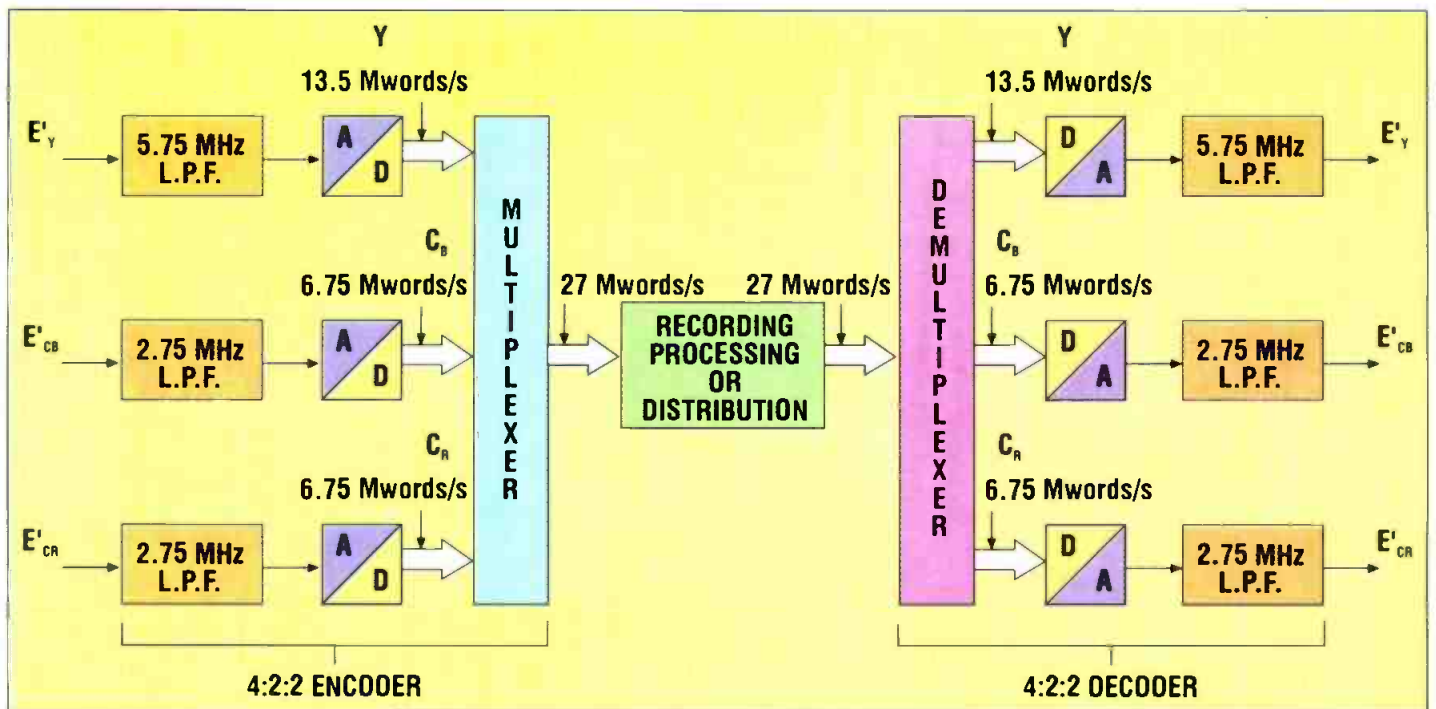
Y

13.5 Mwords/s

$E'_Y$

5.75 MHz L.P.F.

A D

$C_B$

6.75 Mwords/s

$E'_{CB}$

2.75 MHz L.P.F.

A D

$C_R$

6.75 Mwords/s

$E'_{CR}$

2.75 MHz L.P.F.

A D

MULTIPLEXER

27 Mwords/s

RECORDING PROCESSING OR DISTRIBUTION

27 Mwords/s

DEMULTIPLEXER

Y

13.5 Mwords/s

D A

5.75 MHz L.P.F.

$E'_Y$

$C_B$

6.75 Mwords/s

D A

2.75 MHz L.P.F.

$E'_{CB}$

$C_R$

6.75 Mwords/s

D A

2.75 MHz L.P.F.

$E'_{CR}$

4:2:2 ENCOOER

4:2:2 OECOOER